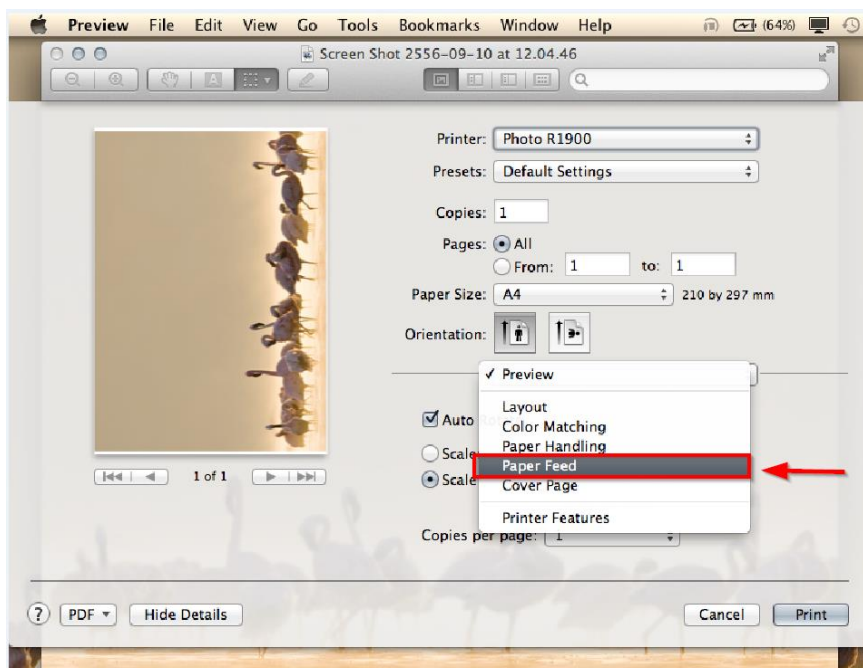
Preview File Edit View Go Tools Bookmarks Window Help (64%)

Screen Shot 2556-09-10 at 12.04.46

Printer: Photo R1900

Presets: Default Settings

Copies: 1

Pages: All

From: 1 to: 1

Paper Size: A4 210 by 297 mm

Orientation:

✓ Preview

Layout
Color Matching
Paper Handling
Paper Feed
Cover Page

Printer Features

Auto

Scale

Scale

1 of 1

Copies per page: 1

? PDF ▾ Hide Details

Cancel Print